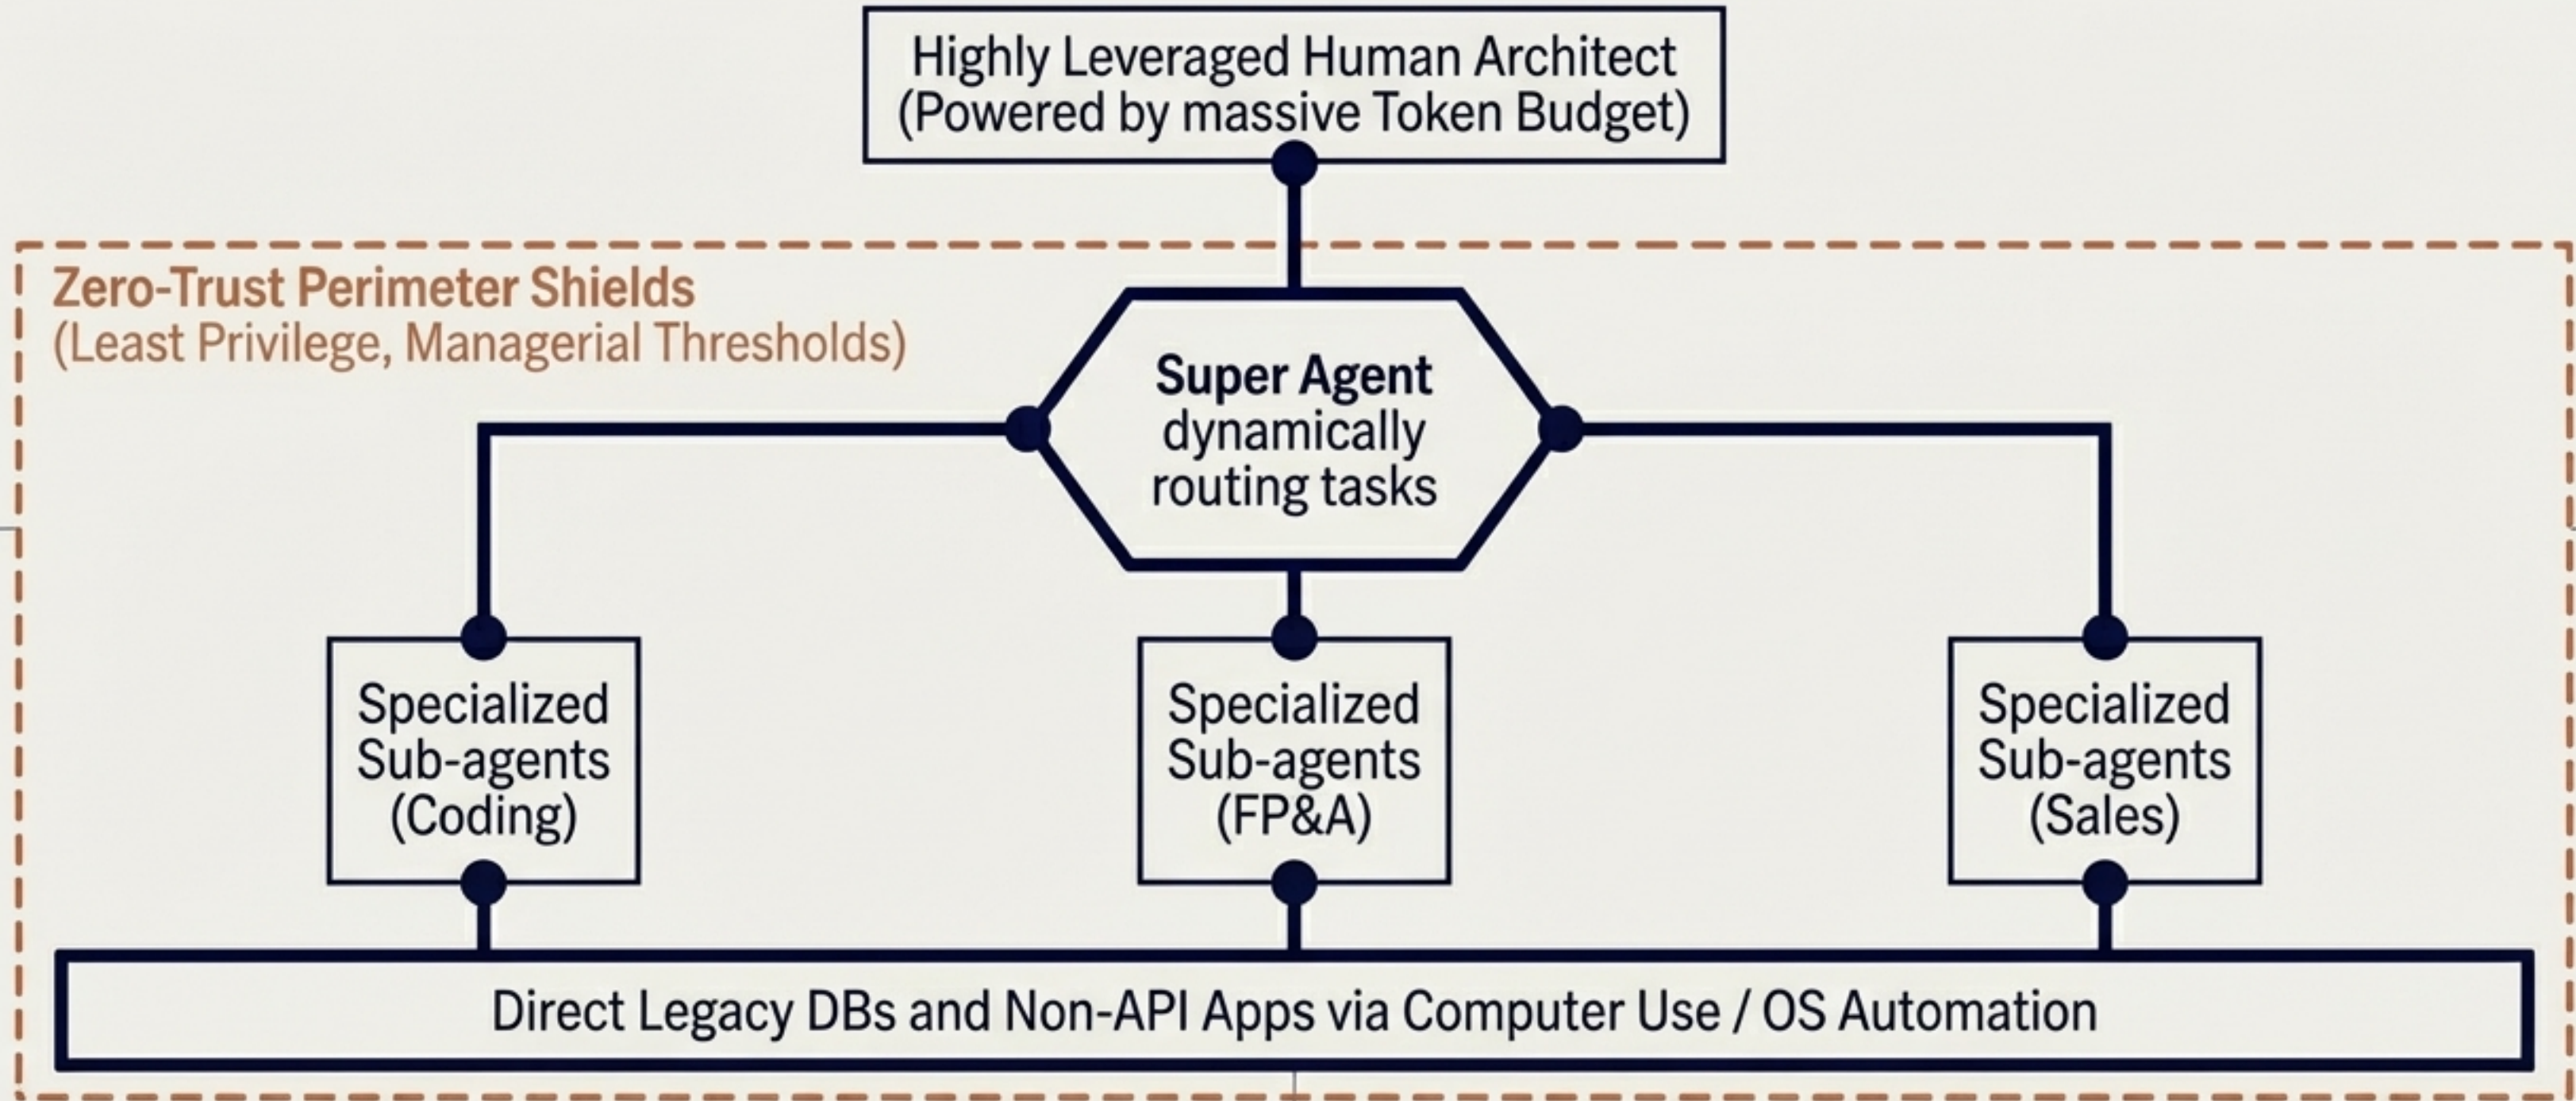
Highly Leveraged Human Architect
(Powered by massive Token Budget)

Zero-Trust Perimeter Shields
(Least Privilege, Managerial Thresholds)

Super Agent
dynamically
routing tasks

Specialized
Sub-agents
(Coding)

Specialized
Sub-agents
(FP&A)

Specialized
Sub-agents
(Sales)

Direct Legacy DBs and Non-API Apps via Computer Use / OS Automation